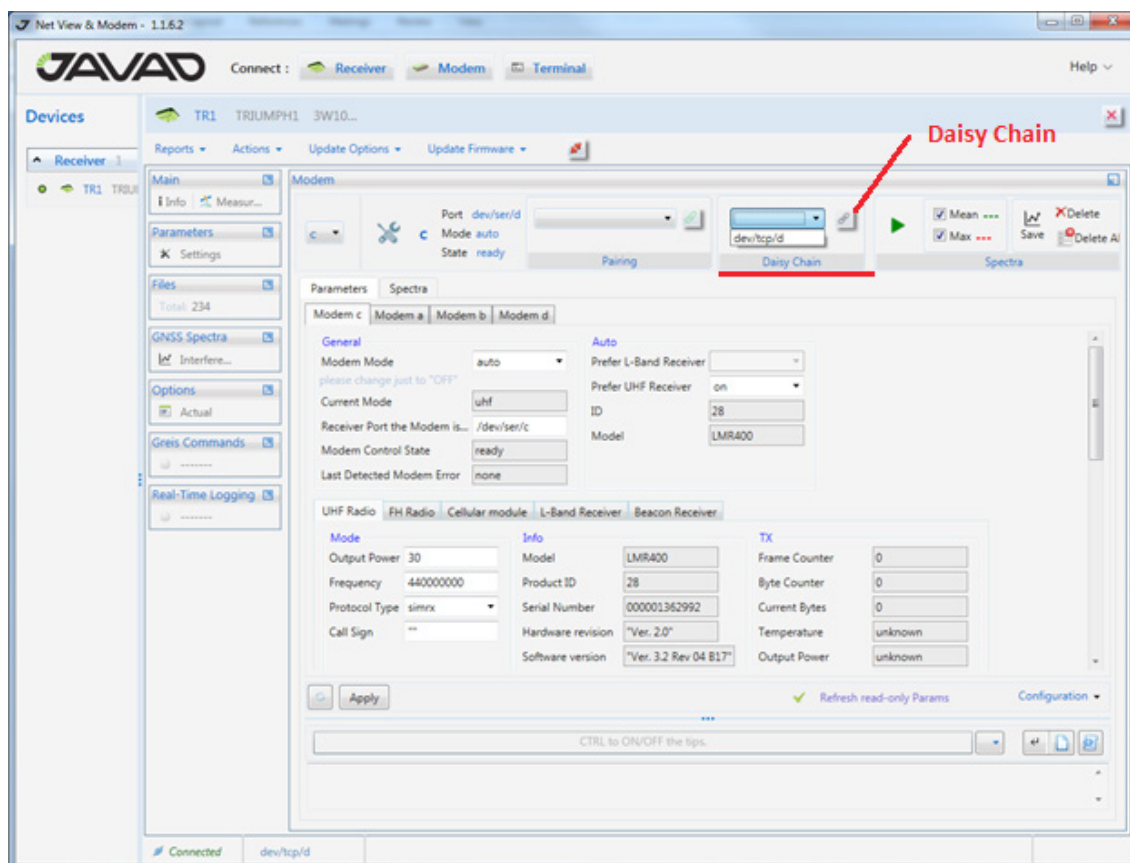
Net View & Modem - 1.1.6.2

JAVAD Connect : Receiver Modem Terminal Help

Devices

Receiver 1

TR1 TRIU

TR1 TRIUMPH1 3W10...

Reports Actions Update Options Update Firmware

Daisy Chain

Main
Info Measur...

Parameters
Settings

Files
Total: 234

GNSS Spectra
Interfere...

Options
Actual

Greis Commands
--------

Real-Time Logging
--------

Modem

c Port dev/ser/d Mode auto State ready

Pairing

dev/tcp/d

Daisy Chain

Mean --- Max --- Save Delete Delete Al

Spectra

Parameters Spectra

Modem c Modem a Modem b Modem d

General
| | |
|---|---|
| Modem Mode | auto |
| please change just to "OFF" | |
| Current Mode | uhf |
| Receiver Port the Modem is... | /dev/ser/c |
| Modem Control State | ready |
| Last Detected Modem Error | none |

Auto
| | |
|---|---|
| Prefer L-Band Receiver | |
| Prefer UHF Receiver | on |
| ID | 28 |
| Model | LMR400 |

UHF Radio FH Radio Cellular module L-Band Receiver Beacon Receiver

Mode
| | |
|---|---|
| Output Power | 30 |
| Frequency | 440000000 |
| Protocol Type | simrx |
| Call Sign | "" |

Info
| | |
|---|---|
| Model | LMR400 |
| Product ID | 28 |
| Serial Number | 000001362992 |
| Hardware revision | "Ver. 2.0" |
| Software version | "Ver. 3.2 Rev 04 B17" |

TX
| | |
|---|---|
| Frame Counter | 0 |
| Byte Counter | 0 |
| Current Bytes | 0 |
| Temperature | unknown |
| Output Power | unknown |

Apply Refresh read-only Params Configuration

CTRL to ON/OFF the tips.

Connected dev/tcp/d